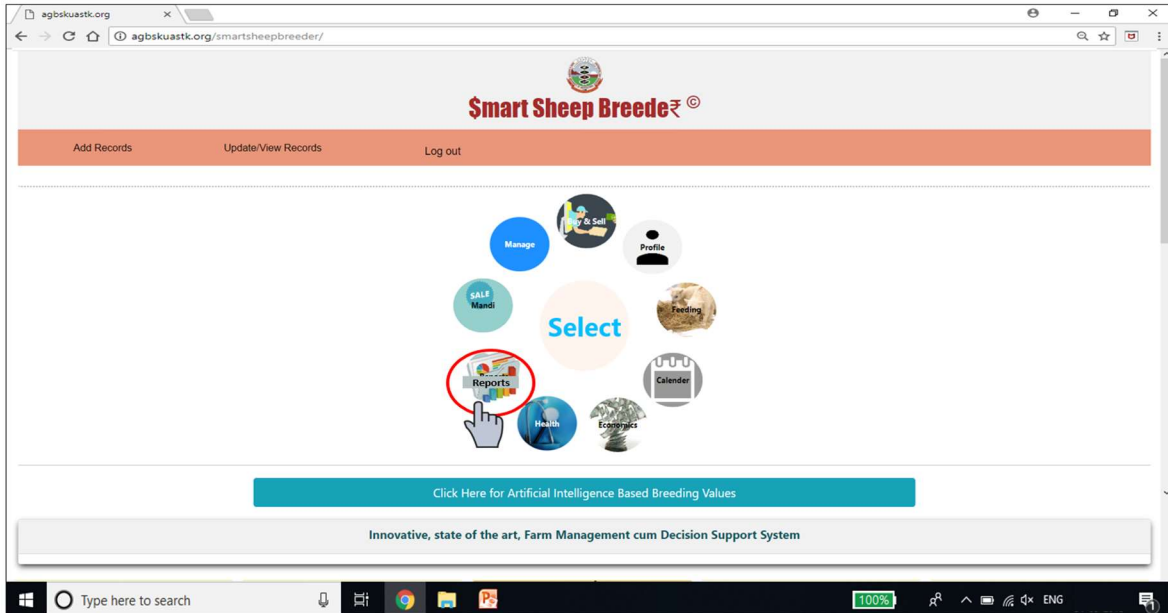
agbskuastk.org

agbskuastk.org/smartsheepbreeder/

$mart Sheep Breede₹ ©

Add Records

Update/View Records

Log out

Manage

Buy & Sell

Profile

SALE Mandi

Select

Feeding

Reports

Calender

Health

Economics

Click Here for Artificial Intelligence Based Breeding Values

Innovative, state of the art, Farm Management cum Decision Support System

Type here to search

100%

ENG